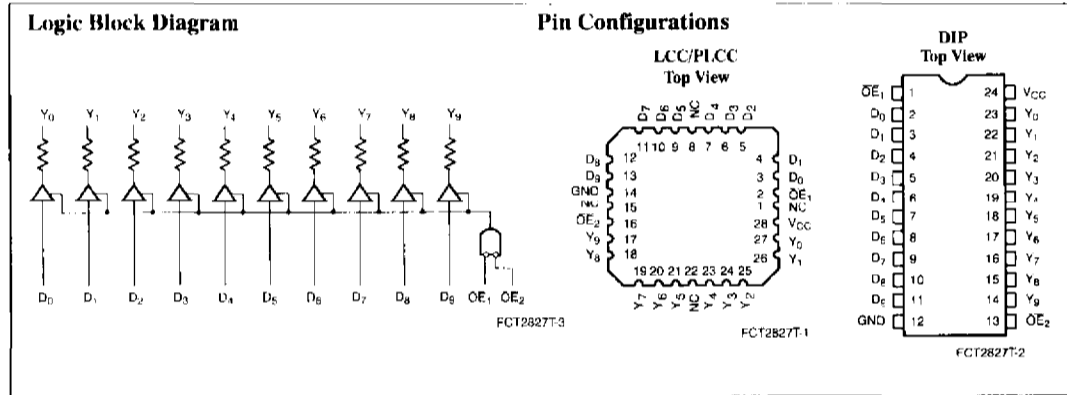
Logic Block Diagram

$Y_0$ $Y_1$ $Y_2$ $Y_3$ $Y_4$ $Y_5$ $Y_6$ $Y_7$ $Y_8$ $Y_9$

$D_0$ $D_1$ $D_2$ $D_3$ $D_4$ $D_5$ $D_6$ $D_7$ $D_8$ $D_9$ $\overline{OE}_1$ $\overline{OE}_2$

FCT2827T-3

Pin Configurations

LCC/PLCC
Top View

$D_7$ $D_6$ $D_5$ NC $D_4$ $D_3$ $D_2$
11 10 9 8 7 6 5

$D_8$ 12
$D_9$ 13
GND 14
NC 15
$\overline{OE}_2$ 16
$Y_9$ 17
$Y_8$ 18

4 $D_1$
3 $D_0$
2 $\overline{OE}_1$
1 NC
28 $V_{CC}$
27 $Y_0$
26 $Y_1$

19 20 21 22 23 24 25
$Y_7$ $Y_6$ $Y_5$ NC $Y_4$ $Y_3$ $Y_2$

FCT2827T-1

DIP
Top View

| | | | |
|---|---|---|---|
| $\overline{OE}_1$ | 1 | 24 | $V_{CC}$ |
| $D_0$ | 2 | 23 | $Y_0$ |
| $D_1$ | 3 | 22 | $Y_1$ |
| $D_2$ | 4 | 21 | $Y_2$ |
| $D_3$ | 5 | 20 | $Y_3$ |
| $D_4$ | 6 | 19 | $Y_4$ |
| $D_5$ | 7 | 18 | $Y_5$ |
| $D_6$ | 8 | 17 | $Y_6$ |
| $D_7$ | 9 | 16 | $Y_7$ |
| $D_8$ | 10 | 15 | $Y_8$ |
| $D_9$ | 11 | 14 | $Y_9$ |
| GND | 12 | 13 | $\overline{OE}_2$ |

FCT2827T-2